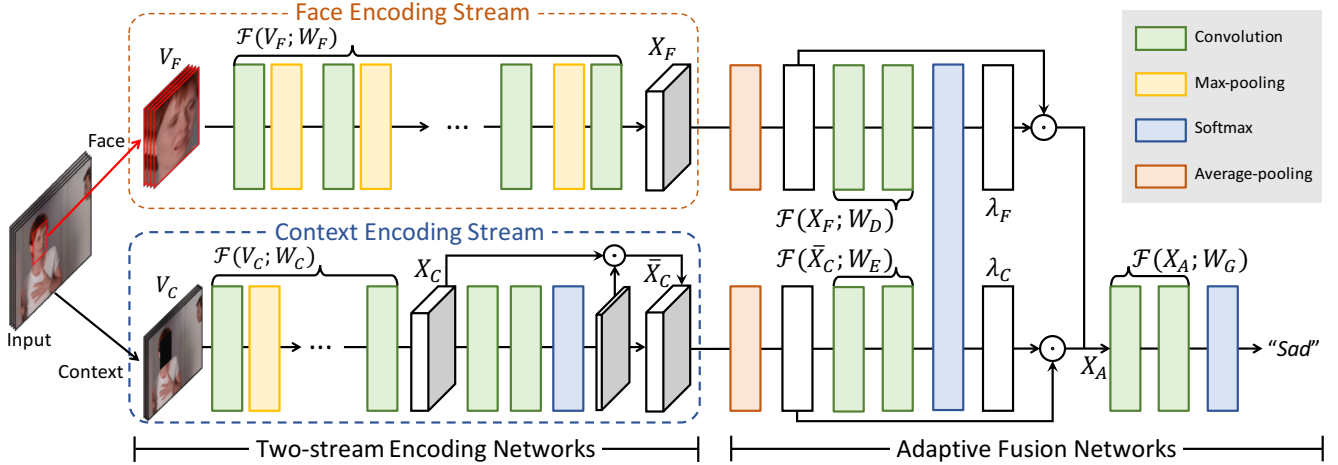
Face Encoding Stream

$V_F$

$\mathcal{F}(V_F; W_F)$

$X_F$

Face

Context Encoding Stream

$\mathcal{F}(V_C; W_C)$

$V_C$

$X_C$

$\bar{X}_C$

Input

Context

$\mathcal{F}(X_F; W_D)$

$\lambda_F$

$\mathcal{F}(\bar{X}_C; W_E)$

$\lambda_C$

$\mathcal{F}(X_A; W_G)$

$X_A$

"Sad"

Convolution

Max-pooling

Softmax

Average-pooling

Two-stream Encoding Networks

Adaptive Fusion Networks